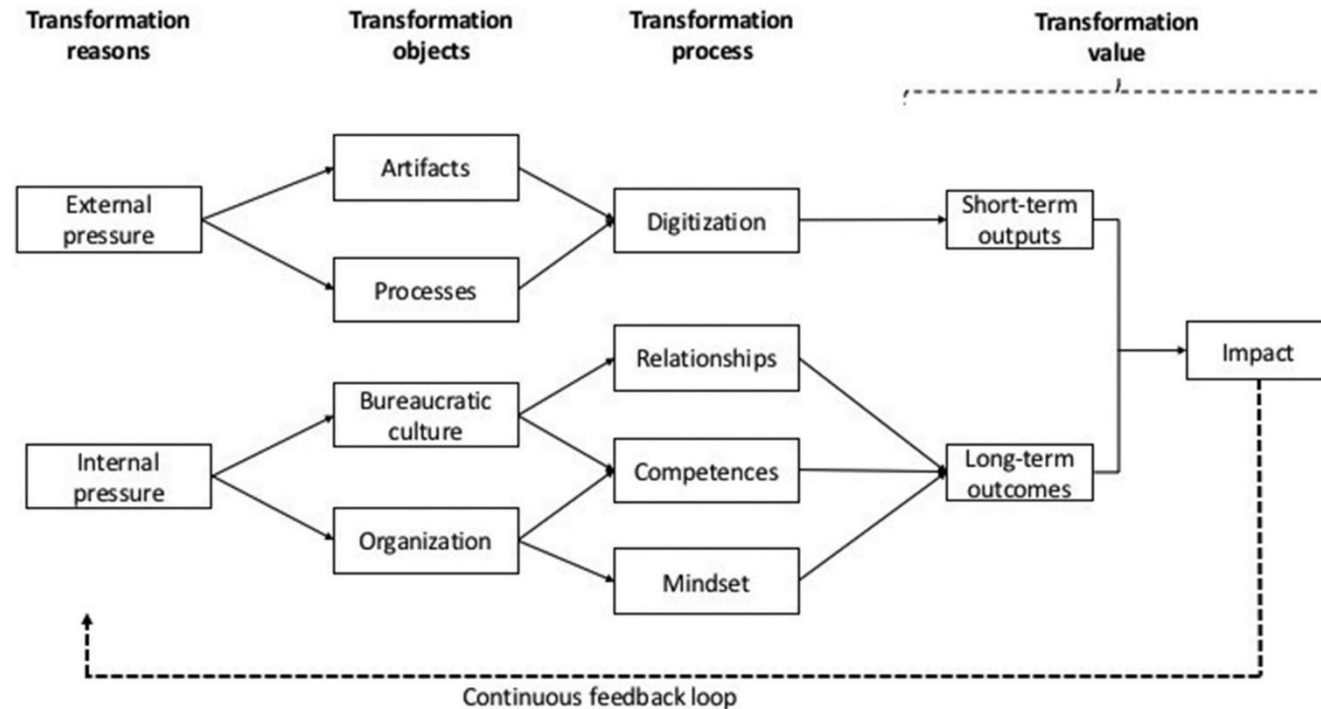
Transformation reasons

Transformation objects

Transformation process

Transformation value

External pressure

Artifacts

Processes

Digitization

Short-term outputs

Relationships

Bureaucratic culture

Competences

Internal pressure

Organization

Mindset

Long-term outcomes

Impact

Continuous feedback loop